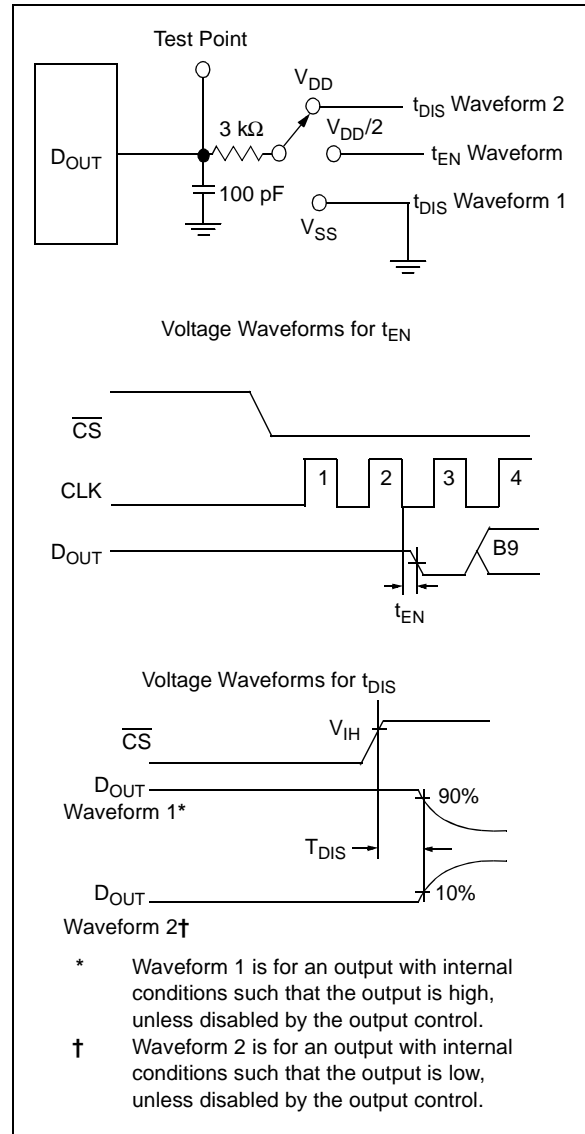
Test Point

$D_{OUT}$

3 kΩ

100 pF

$V_{DD}$

$t_{DIS}$ Waveform 2

$V_{DD}/2$

$t_{EN}$ Waveform

$t_{DIS}$ Waveform 1

$V_{SS}$

Voltage Waveforms for $t_{EN}$

$\overline{CS}$

CLK

1

2

3

4

$D_{OUT}$

B9

$t_{EN}$

Voltage Waveforms for $t_{DIS}$

$\overline{CS}$

$V_{IH}$

$D_{OUT}$
Waveform 1*

90%

$T_{DIS}$

$D_{OUT}$

10%

Waveform 2†

* Waveform 1 is for an output with internal conditions such that the output is high, unless disabled by the output control.

† Waveform 2 is for an output with internal conditions such that the output is low, unless disabled by the output control.